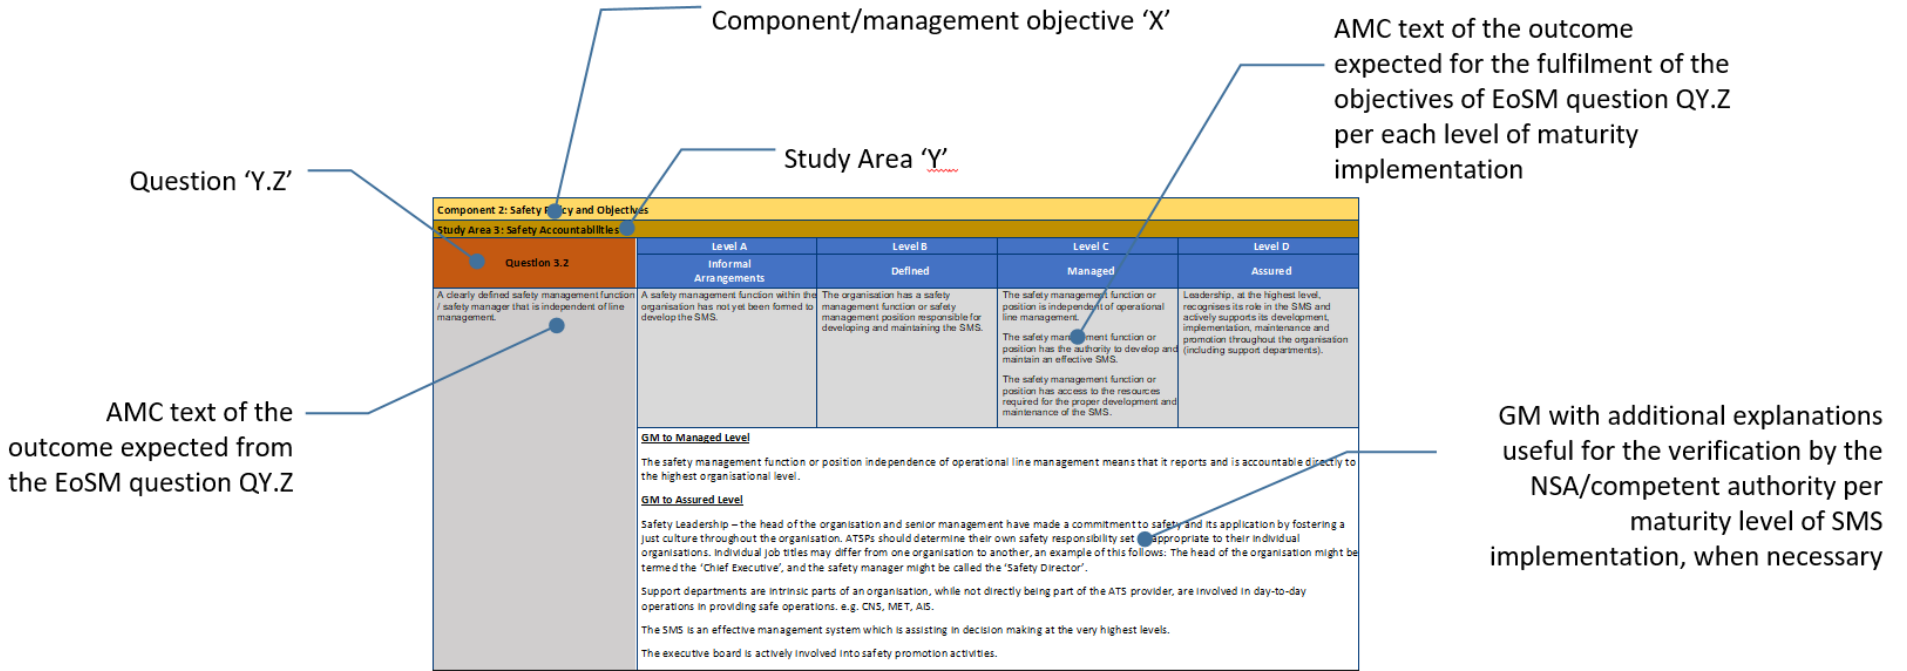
Component/management objective ‘X’

AMC text of the outcome expected for the fulfilment of the objectives of EoSM question QY.Z per each level of maturity implementation

Study Area ‘Y’

Question ‘Y.Z’

Component 2: Safety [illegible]cy and Objectives

Study Area 3: Safety Accountabilities

| Question 3.2 | Level A Informal Arrangements | Level B Defined | Level C Managed | Level D Assured |
|---|---|---|---|---|
| A clearly defined safety management function / safety manager that is independent of line management. | A safety management function within the organisation has not yet been formed to develop the SMS. | The organisation has a safety management function or safety management position responsible for developing and maintaining the SMS. | The safety management function or position is independent of operational line management. The safety management function or position has the authority to develop and maintain an effective SMS. The safety management function or position has access to the resources required for the proper development and maintenance of the SMS. | Leadership, at the highest level, recognises its role in the SMS and actively supports its development, implementation, maintenance and promotion throughout the organisation (including support departments). |

GM to Managed Level

The safety management function or position independence of operational line management means that it reports and is accountable directly to the highest organisational level.

GM to Assured Level

Safety Leadership – the head of the organisation and senior management have made a commitment to safety and its application by fostering a just culture throughout the organisation. ATSPs should determine their own safety responsibility set appropriate to their individual organisations. Individual job titles may differ from one organisation to another, an example of this follows: The head of the organisation might be termed the ‘Chief Executive’, and the safety manager might be called the ‘Safety Director’.

Support departments are intrinsic parts of an organisation, while not directly being part of the ATS provider, are involved in day-to-day operations in providing safe operations. e.g. CNS, MET, AIS.

The SMS is an effective management system which is assisting in decision making at the very highest levels.

The executive board is actively involved into safety promotion activities.

AMC text of the outcome expected from the EoSM question QY.Z

GM with additional explanations useful for the verification by the NSA/competent authority per maturity level of SMS implementation, when necessary